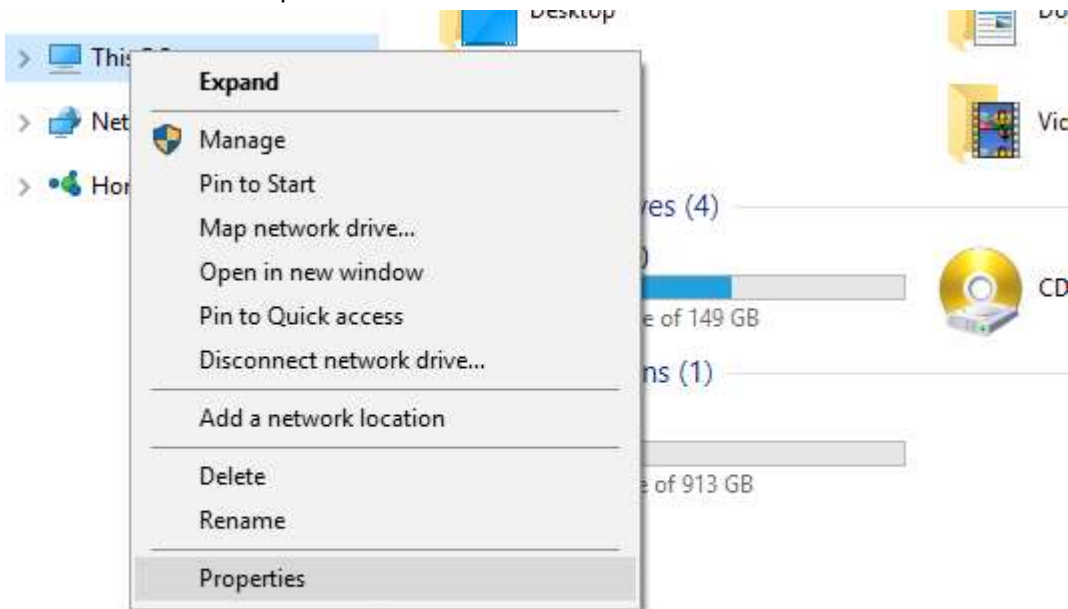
Desktop
Do
This
Net
Hor
Vic
Expand
Manage
Pin to Start
Map network drive...
Open in new window
Pin to Quick access
Disconnect network drive...
Add a network location
Delete
Rename
Properties
ves (4)
e of 149 GB
CD
ns (1)
e of 913 GB